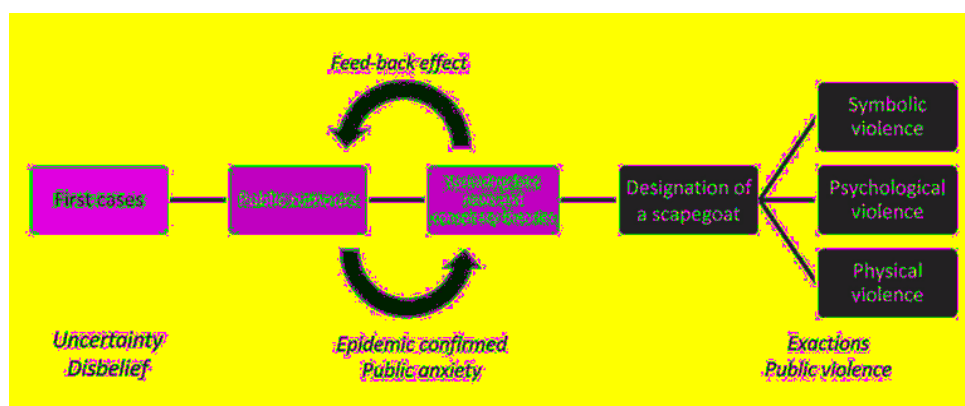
Feed-back effect

First cases

Public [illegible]

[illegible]

Designation of a scapegoat

Symbolic violence

Psychological violence

Physical violence

Uncertainty
Disbelief

Epidemic confirmed
Public anxiety

Exactions
Public violence